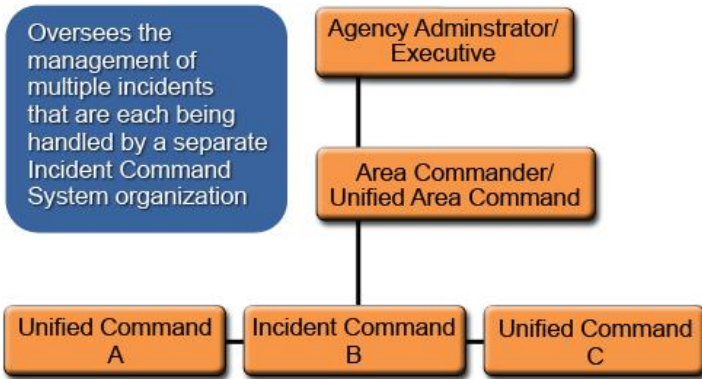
Oversees the management of multiple incidents that are each being handled by a separate Incident Command System organization

Agency Adminstrator/ Executive

Area Commander/ Unified Area Command

Unified Command A

Incident Command B

Unified Command C